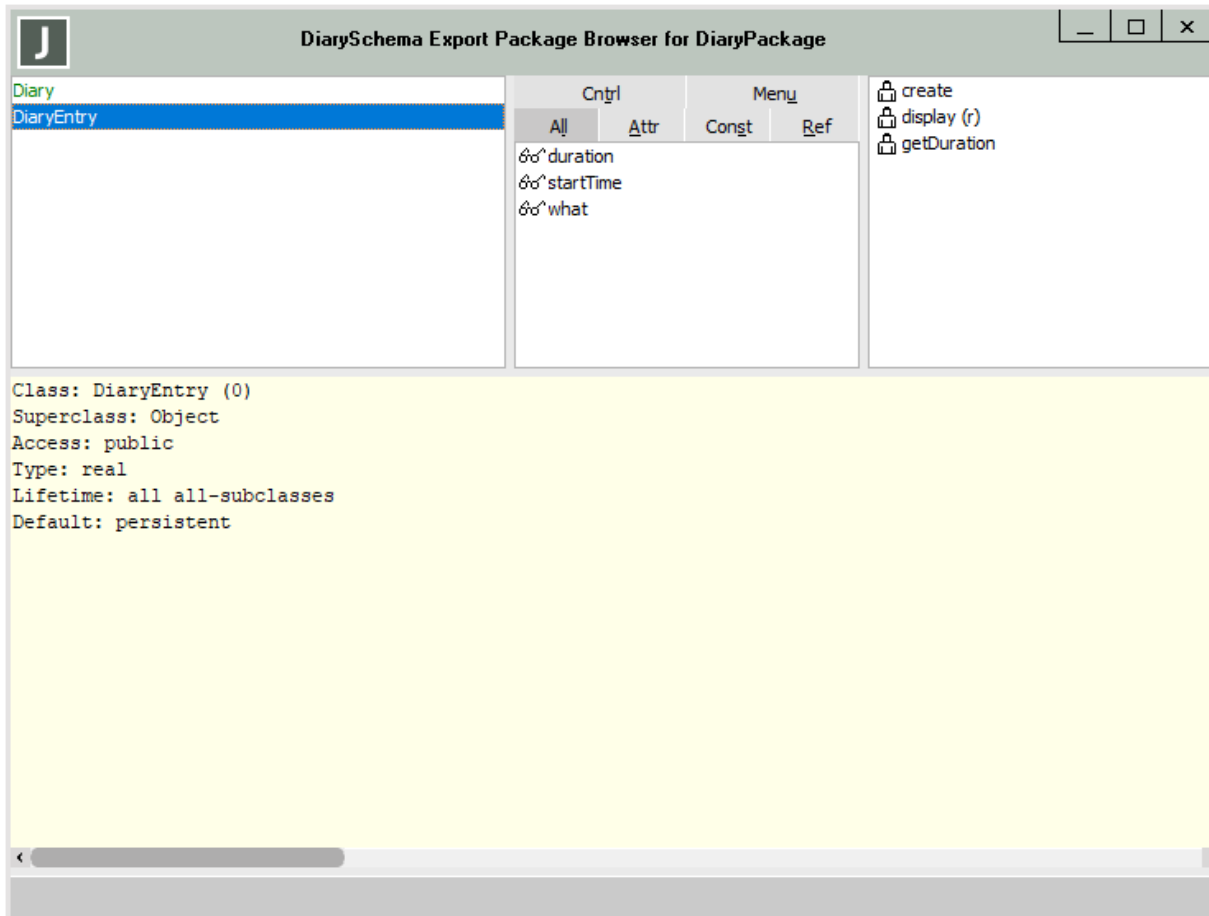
J

DiarySchema Export Package Browser for DiaryPackage

Diary
DiaryEntry

Cntrl
Menu
All
Attr
Const
Ref

duration
startTime
what

create
display (r)
getDuration

Class: DiaryEntry (0)
Superclass: Object
Access: public
Type: real
Lifetime: all all-subclasses
Default: persistent